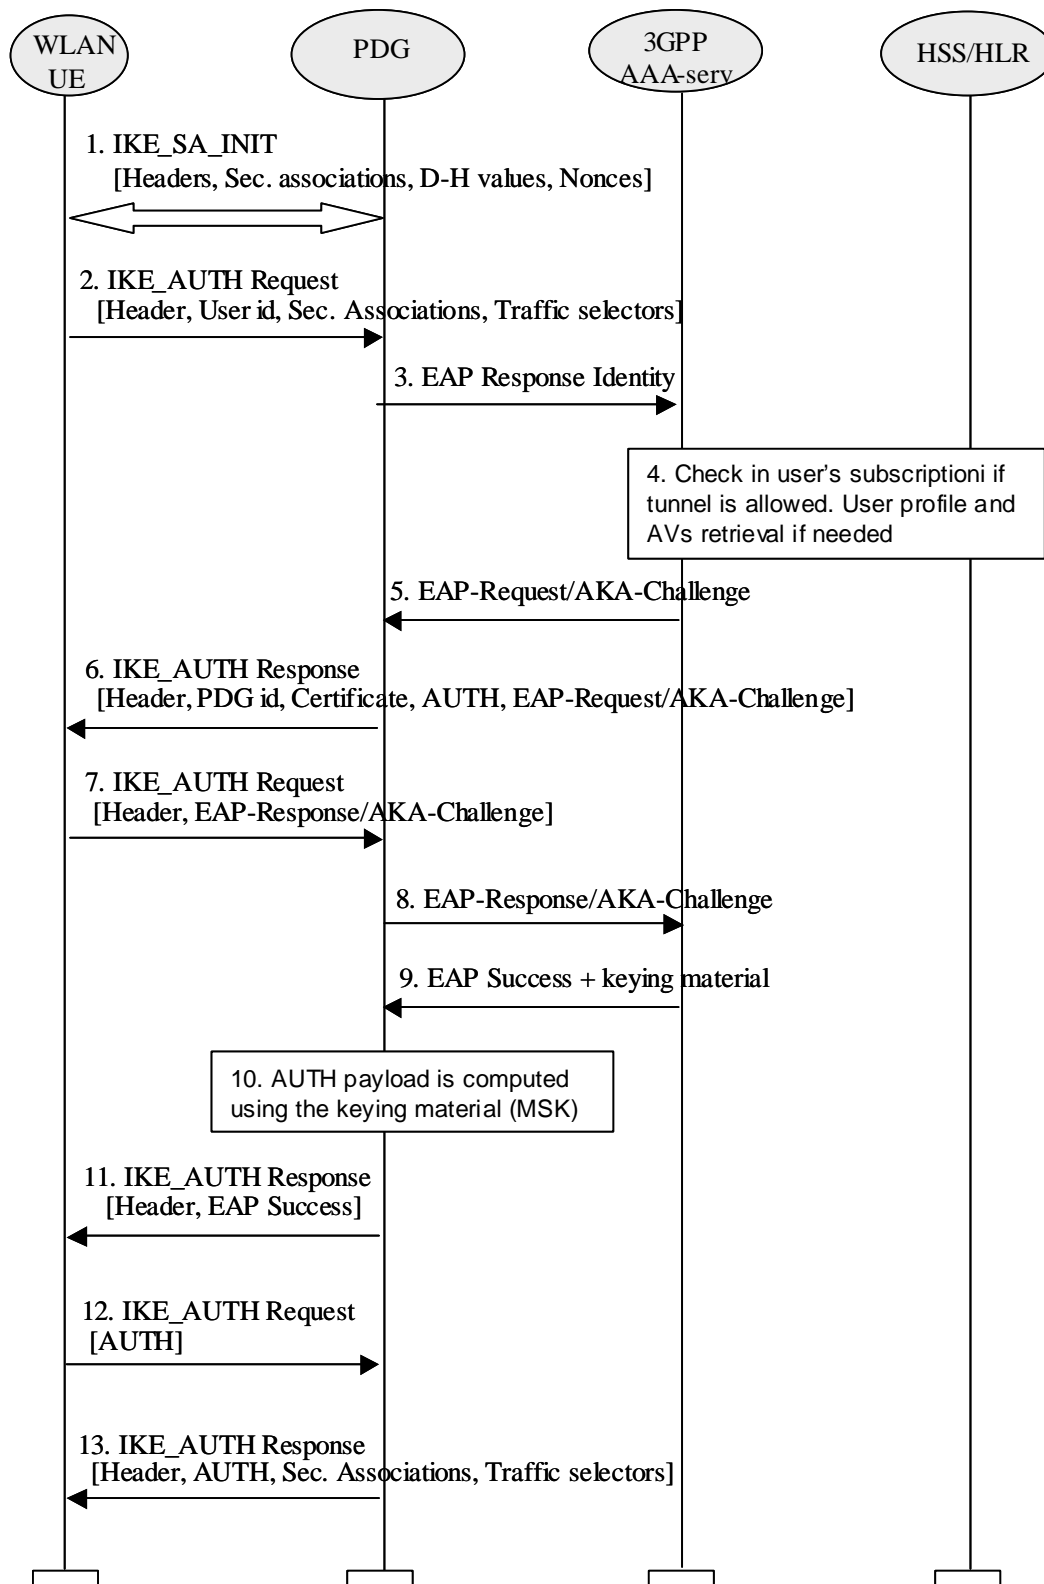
WLAN UE

PDG

3GPP AAA-serv

HSS/HLR

1. IKE_SA_INIT
[Headers, Sec. associations, D-H values, Nonces]

2. IKE_AUTH Request
[Header, User id, Sec. Associations, Traffic selectors]

3. EAP Response Identity

4. Check in user's subscriptioni if tunnel is allowed. User profile and AVs retrieval if needed

5. EAP-Request/AKA-Challenge

6. IKE_AUTH Response
[Header, PDG id, Certificate, AUTH, EAP-Request/AKA-Challenge]

7. IKE_AUTH Request
[Header, EAP-Response/AKA-Challenge]

8. EAP-Response/AKA-Challenge

9. EAP Success + keying material

10. AUTH payload is computed using the keying material (MSK)

11. IKE_AUTH Response
[Header, EAP Success]

12. IKE_AUTH Request
[AUTH]

13. IKE_AUTH Response
[Header, AUTH, Sec. Associations, Traffic selectors]